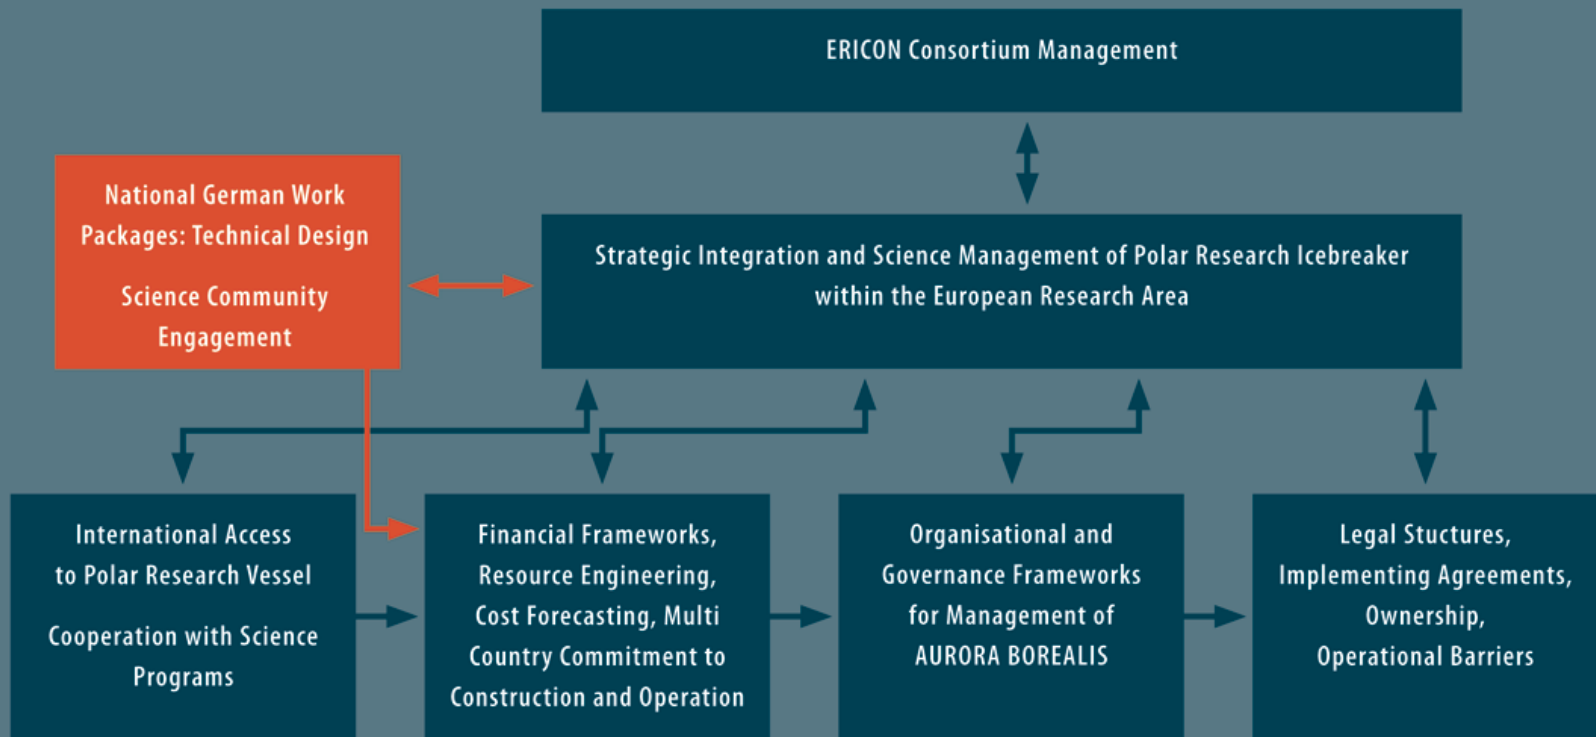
ERICON Consortium Management

National German Work Packages: Technical Design

Science Community Engagement

Strategic Integration and Science Management of Polar Research Icebreaker within the European Research Area

International Access to Polar Research Vessel

Cooperation with Science Programs

Financial Frameworks, Resource Engineering, Cost Forecasting, Multi Country Commitment to Construction and Operation

Organisational and Governance Frameworks for Management of AURORA BOREALIS

Legal Stuctures, Implementing Agreements, Ownership, Operational Barriers